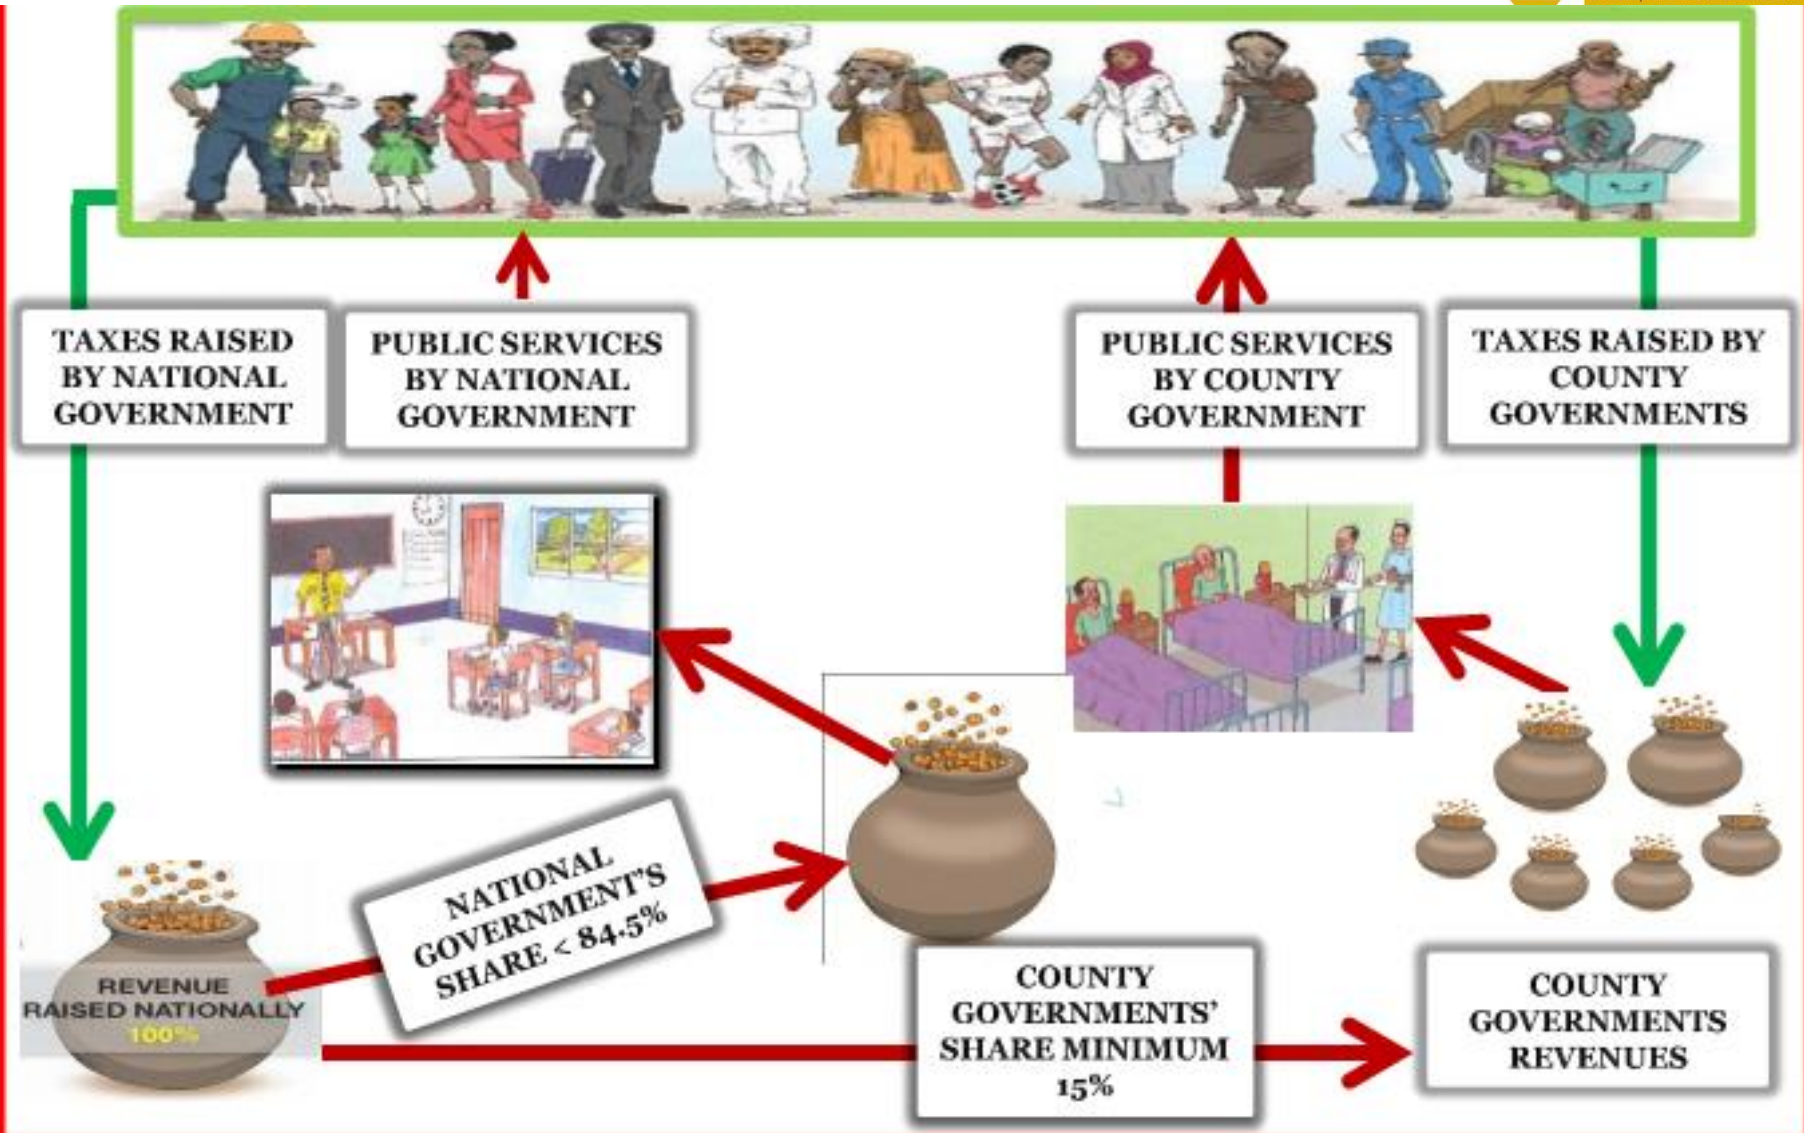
TAXES RAISED BY NATIONAL GOVERNMENT

PUBLIC SERVICES BY NATIONAL GOVERNMENT

PUBLIC SERVICES BY COUNTY GOVERNMENT

TAXES RAISED BY COUNTY GOVERNMENTS

NATIONAL GOVERNMENT'S SHARE < 84.5%

REVENUE RAISED NATIONALLY 100%

COUNTY GOVERNMENTS' SHARE MINIMUM 15%

COUNTY GOVERNMENTS REVENUES